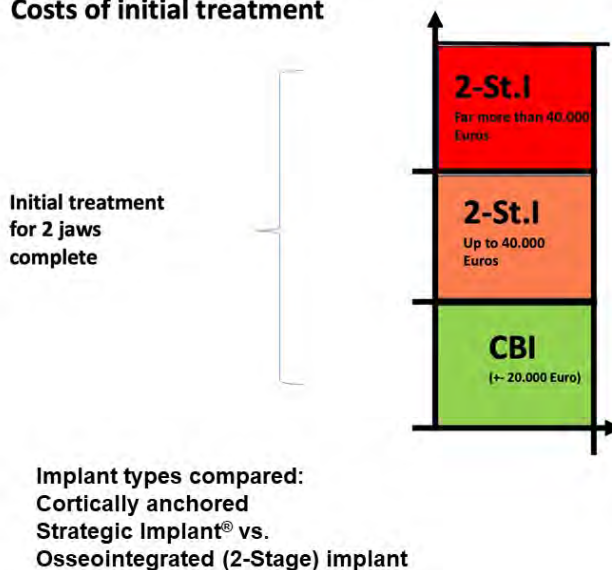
Costs of initial treatment

Initial treatment for 2 jaws complete

2-St.I
Far more than 40.000 Euros

2-St.I
Up to 40.000 Euros

CBI
(+- 20.000 Euro)

Implant types compared:
Cortically anchored Strategic Implant® vs.
Osseointegrated (2-Stage) implant